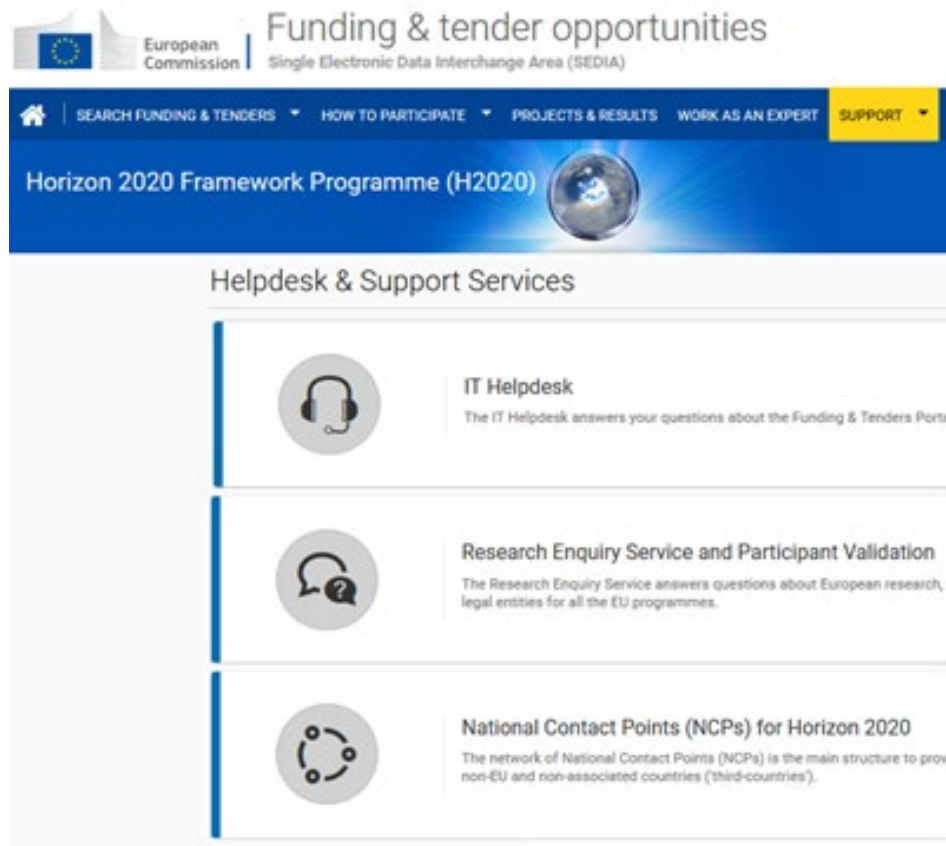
European Commission

Funding & tender opportunities

Single Electronic Data Interchange Area (SEDIA)

SEARCH FUNDING & TENDERS HOW TO PARTICIPATE PROJECTS & RESULTS WORK AS AN EXPERT SUPPORT

Horizon 2020 Framework Programme (H2020)

Helpdesk & Support Services

IT Helpdesk

The IT Helpdesk answers your questions about the Funding & Tenders Port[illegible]

Research Enquiry Service and Participant Validation

The Research Enquiry Service answers questions about European research, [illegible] legal entities for all the EU programmes.

National Contact Points (NCPs) for Horizon 2020

The network of National Contact Points (NCPs) is the main structure to prov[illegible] non-EU and non-associated countries ('third-countries').